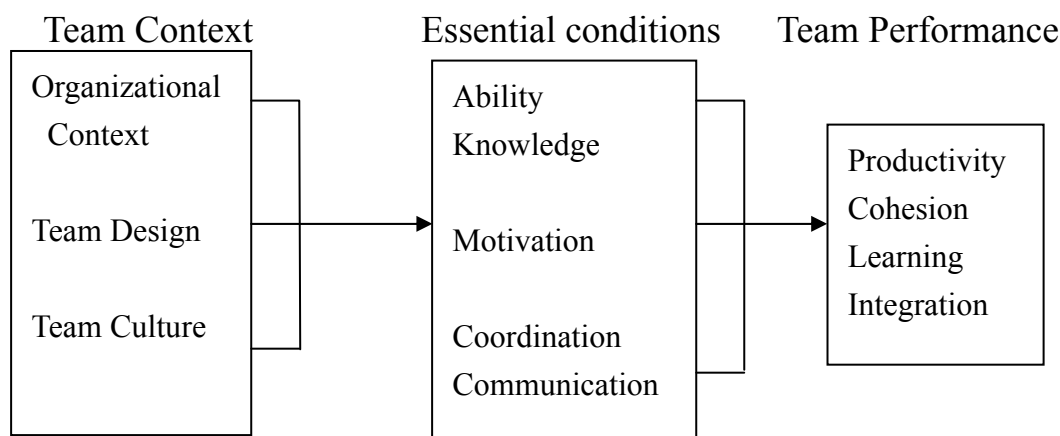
Team Context

Organizational Context

Team Design

Team Culture

Essential conditions

Ability
Knowledge

Motivation

Coordination
Communication

Team Performance

Productivity
Cohesion
Learning
Integration